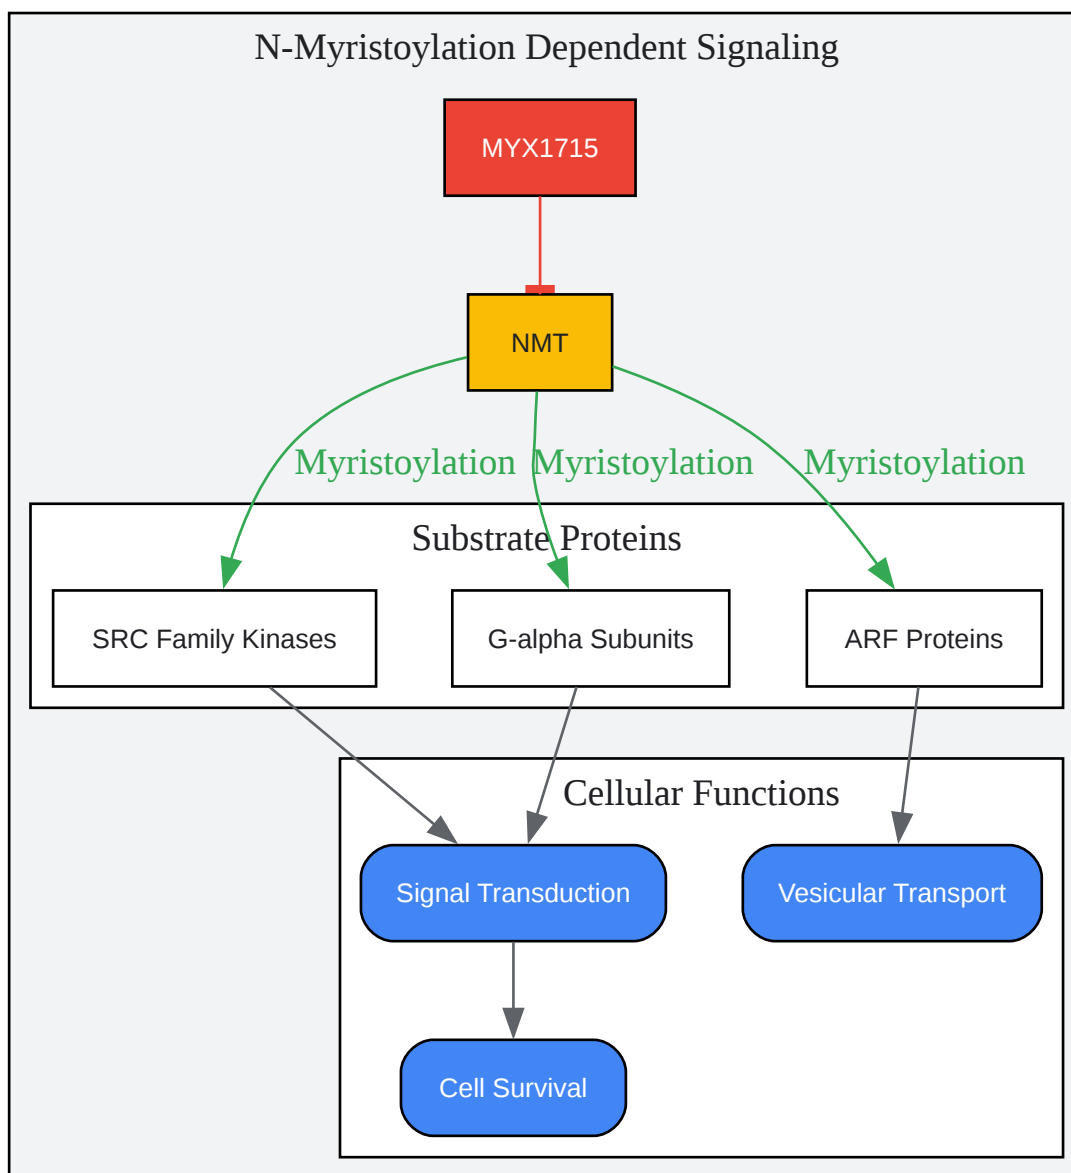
N-Myristoylation Dependent Signaling

MYX1715

NMT

Myristoylation

Myristoylation

Myristoylation

Substrate Proteins

SRC Family Kinases

G-alpha Subunits

ARF Proteins

Cellular Functions

Signal Transduction

Vesicular Transport

Cell Survival